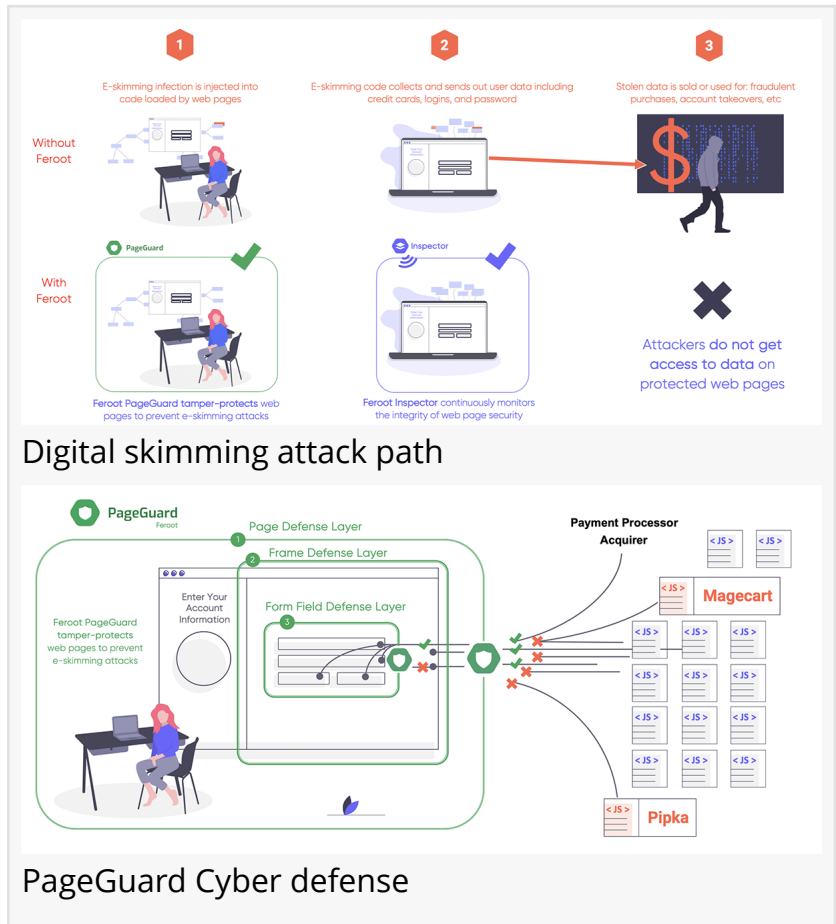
1

E-skimming infection is injected into code loaded by web pages

2

E-skimming code collects and sends out user data including credit cards, logins, and password

3

Stolen data is sold or used for: fraudulent purchases, account takeovers, etc

Without Feroot

With Feroot

PageGuard

Inspector

Attackers do not get access to data on protected web pages

Feroot PageGuard tamper-protects web pages to prevent e-skimming attacks

Feroot Inspector continuously monitors the integrity of web page security

Digital skimming attack path

PageGuard
Feroot

1 Page Defense Layer

2 Frame Defense Layer

3 Form Field Defense Layer

Enter Your Account Information

Feroot PageGuard tamper-protects web pages to prevent e-skimming attacks

Payment Processor Acquirer

< JS >

< JS >

< JS > Magecart

< JS >

< JS >

< JS >

< JS >

< JS >

< JS >

< JS >

< JS >

< JS >

< JS >

< JS >

< JS >

< JS > Pipka

PageGuard Cyber defense